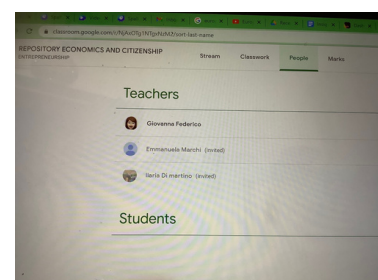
classroom.google.com/c/NjAzOTg1NTgxNzMz/sort-last-name

REPOSITORY ECONOMICS AND CITIZENSHIP
ENTREPRENEURSHIP

Stream Classwork People Marks

Teachers

Giovanne Federico

Emmanuela Marchi (invited)

Ilaria Di martino (invited)

Students